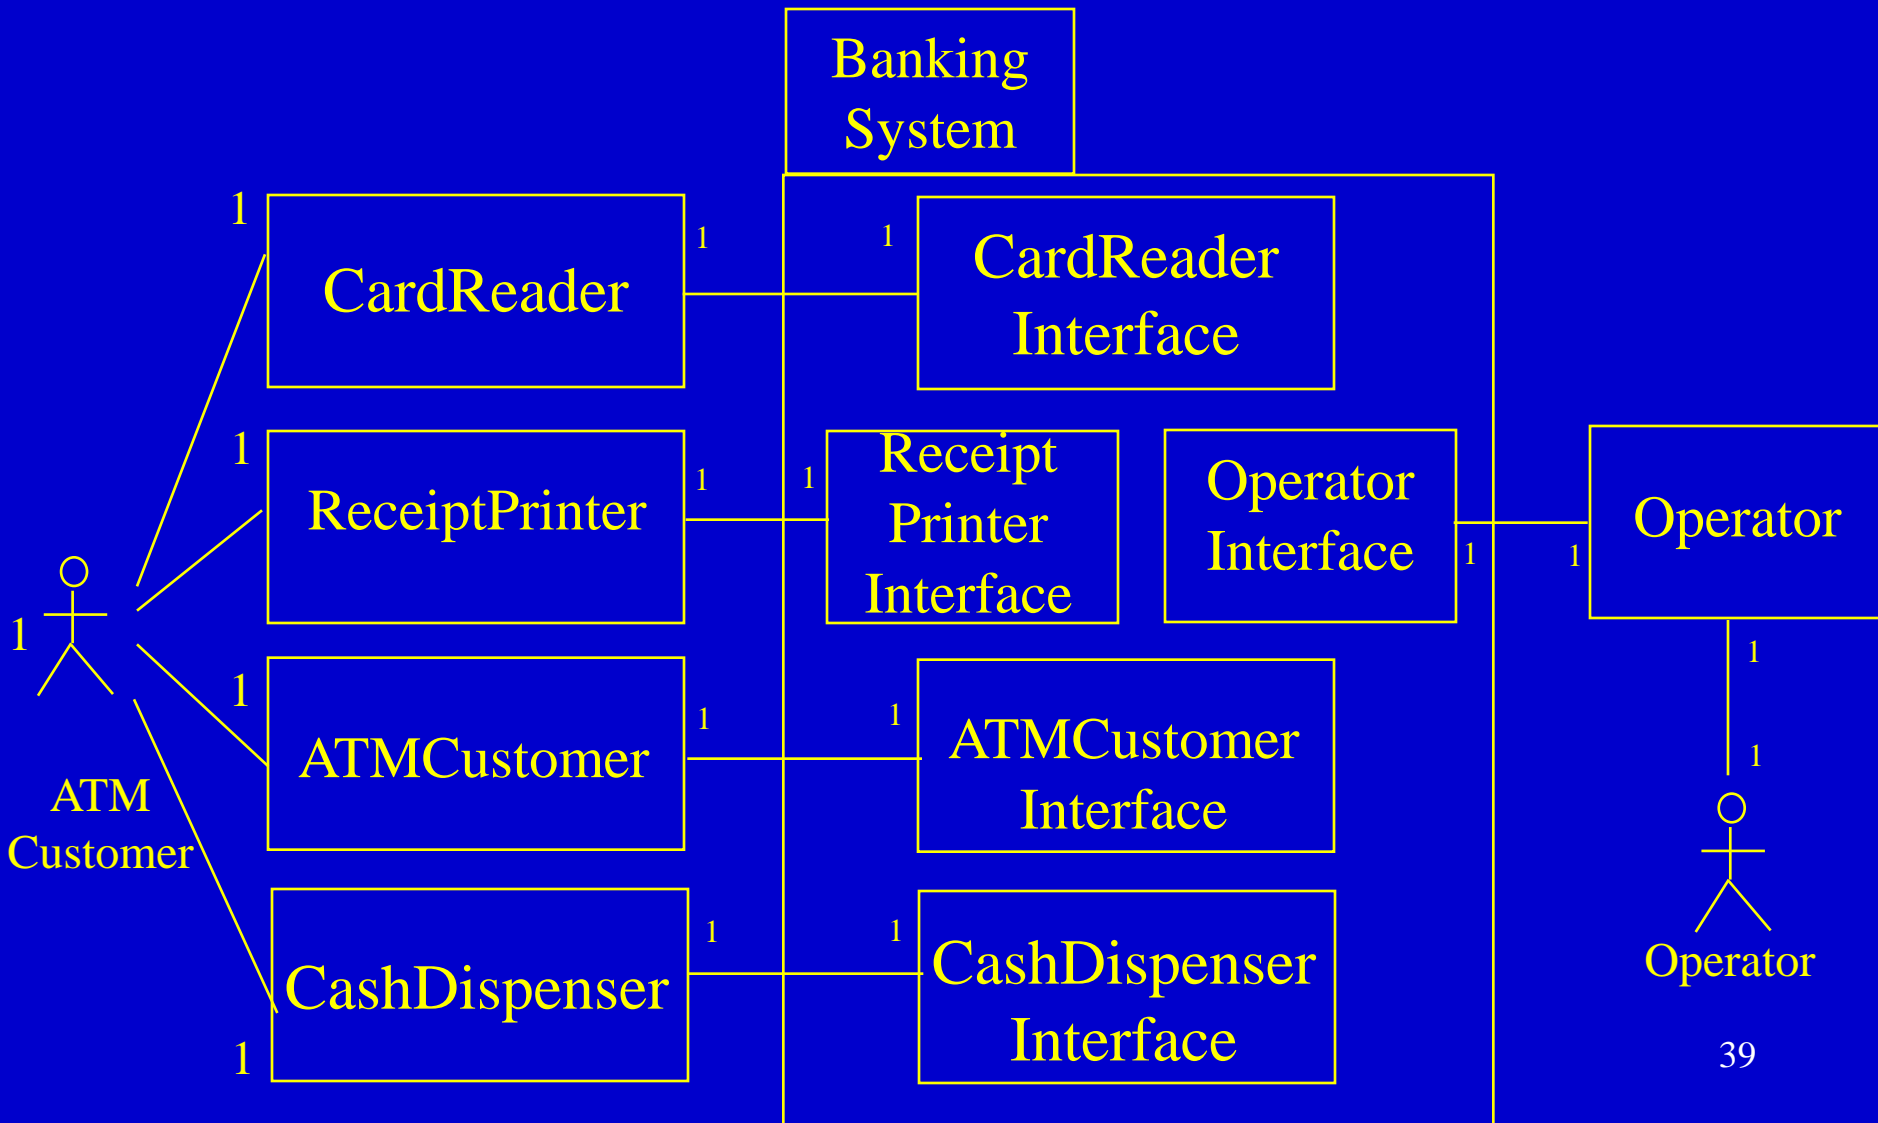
Banking System

1

CardReader

1

1

CardReader Interface

1

ReceiptPrinter

1

1

Receipt Printer Interface

Operator Interface

1

1

Operator

1

1

ATMCustomer

1

1

ATMCustomer Interface

1

1

ATM Customer

CashDispenser

1

1

CashDispenser Interface

1

1

Operator

39